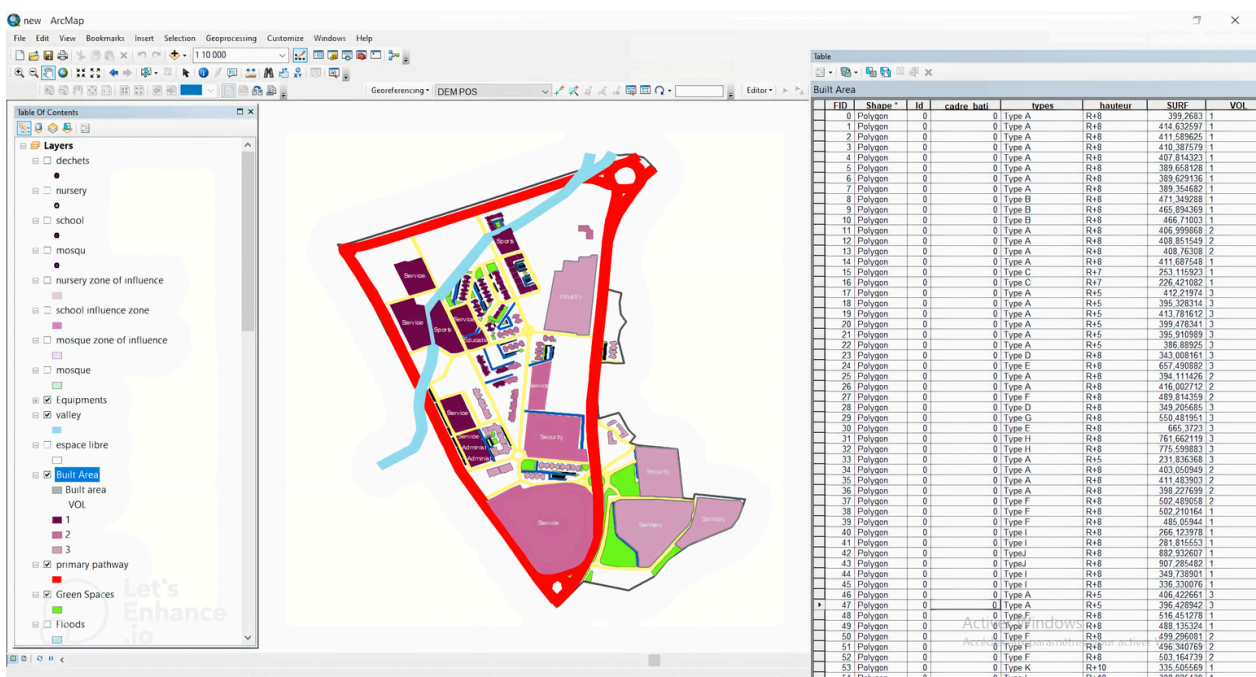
new - ArcMap

File Edit View Bookmarks Insert Selection Geoprocessing Customize Windows Help

1:10 000

Georeferencing DEM POS

Editor

Table Of Contents

Layers
dechets
nursery
school
mosqu
nursery zone of influence
school influence zone
mosque zone of influence
mosque
Equipments
valley
espace libre
Built Area
Built area
VOL
1
2
3
primary pathway
Green Spaces
Floods

Let's Enhance .io

Service
Sports
Service
Sports
Educatio
Industry
Service
Service
Service
Adminis
Adminis
Security
Security
Service
Sanitary
Sanitary

Table

Built Area

| FID | Shape * | Id | cadre_bati | types | hauteur | SURF | VOL |
|---|---|---|---|---|---|---|---|
| 0 | Polygon | 0 | 0 | Type A | R+8 | 399,2683 | 1 |
| 1 | Polygon | 0 | 0 | Type A | R+8 | 414,632597 | 1 |
| 2 | Polygon | 0 | 0 | Type A | R+8 | 411,589625 | 1 |
| 3 | Polygon | 0 | 0 | Type A | R+8 | 410,387579 | 1 |
| 4 | Polygon | 0 | 0 | Type A | R+8 | 407,814323 | 1 |
| 5 | Polygon | 0 | 0 | Type A | R+8 | 389,658128 | 1 |
| 6 | Polygon | 0 | 0 | Type A | R+8 | 389,629136 | 1 |
| 7 | Polygon | 0 | 0 | Type A | R+8 | 389,354682 | 1 |
| 8 | Polygon | 0 | 0 | Type B | R+8 | 471,349288 | 1 |
| 9 | Polygon | 0 | 0 | Type B | R+8 | 465,894369 | 1 |
| 10 | Polygon | 0 | 0 | Type B | R+8 | 466,71003 | 1 |
| 11 | Polygon | 0 | 0 | Type A | R+8 | 406,999868 | 2 |
| 12 | Polygon | 0 | 0 | Type A | R+8 | 408,851549 | 2 |
| 13 | Polygon | 0 | 0 | Type A | R+8 | 408,76308 | 2 |
| 14 | Polygon | 0 | 0 | Type A | R+8 | 411,687548 | 1 |
| 15 | Polygon | 0 | 0 | Type C | R+7 | 253,115923 | 1 |
| 16 | Polygon | 0 | 0 | Type C | R+7 | 226,421082 | 1 |
| 17 | Polygon | 0 | 0 | Type A | R+5 | 412,21974 | 3 |
| 18 | Polygon | 0 | 0 | Type A | R+5 | 395,328314 | 3 |
| 19 | Polygon | 0 | 0 | Type A | R+5 | 413,781612 | 3 |
| 20 | Polygon | 0 | 0 | Type A | R+5 | 399,478341 | 3 |
| 21 | Polygon | 0 | 0 | Type A | R+5 | 395,910989 | 3 |
| 22 | Polygon | 0 | 0 | Type A | R+5 | 386,88925 | 3 |
| 23 | Polygon | 0 | 0 | Type D | R+8 | 343,008161 | 3 |
| 24 | Polygon | 0 | 0 | Type E | R+8 | 657,490882 | 3 |
| 25 | Polygon | 0 | 0 | Type A | R+8 | 394,111426 | 2 |
| 26 | Polygon | 0 | 0 | Type A | R+8 | 416,002712 | 2 |
| 27 | Polygon | 0 | 0 | Type F | R+8 | 489,814359 | 2 |
| 28 | Polygon | 0 | 0 | Type D | R+8 | 349,205685 | 3 |
| 29 | Polygon | 0 | 0 | Type G | R+8 | 550,481951 | 3 |
| 30 | Polygon | 0 | 0 | Type E | R+8 | 665,3723 | 3 |
| 31 | Polygon | 0 | 0 | Type H | R+8 | 761,662119 | 3 |
| 32 | Polygon | 0 | 0 | Type H | R+8 | 775,599883 | 3 |
| 33 | Polygon | 0 | 0 | Type A | R+5 | 231,836368 | 3 |
| 34 | Polygon | 0 | 0 | Type A | R+8 | 403,050949 | 2 |
| 35 | Polygon | 0 | 0 | Type A | R+8 | 411,483903 | 2 |
| 36 | Polygon | 0 | 0 | Type A | R+8 | 398,227699 | 2 |
| 37 | Polygon | 0 | 0 | Type F | R+8 | 502,489058 | 2 |
| 38 | Polygon | 0 | 0 | Type F | R+8 | 502,210164 | 1 |
| 39 | Polygon | 0 | 0 | Type F | R+8 | 485,05944 | 1 |
| 40 | Polygon | 0 | 0 | Type I | R+8 | 266,123978 | 1 |
| 41 | Polygon | 0 | 0 | Type I | R+8 | 281,815553 | 1 |
| 42 | Polygon | 0 | 0 | TypeJ | R+8 | 882,932607 | 1 |
| 43 | Polygon | 0 | 0 | TypeJ | R+8 | 907,285482 | 1 |
| 44 | Polygon | 0 | 0 | Type I | R+8 | 349,738901 | 1 |
| 45 | Polygon | 0 | 0 | Type I | R+8 | 336,330076 | 1 |
| 46 | Polygon | 0 | 0 | Type A | R+5 | 406,422661 | 3 |
| 47 | Polygon | 0 | 0 | Type A | R+5 | 396,428942 | 3 |
| 48 | Polygon | 0 | 0 | Type F | R+8 | 516,451278 | 1 |
| 49 | Polygon | 0 | 0 | Type F | R+8 | 488,135324 | 1 |
| 50 | Polygon | 0 | 0 | Type F | R+8 | 499,296081 | 2 |
| 51 | Polygon | 0 | 0 | Type F | R+8 | 496,340769 | 2 |
| 52 | Polygon | 0 | 0 | Type F | R+8 | 503,164739 | 2 |
| 53 | Polygon | 0 | 0 | Type K | R+10 | 335,505569 | 1 |

Activate Windows
Accédez aux paramètres pour activer Windows.